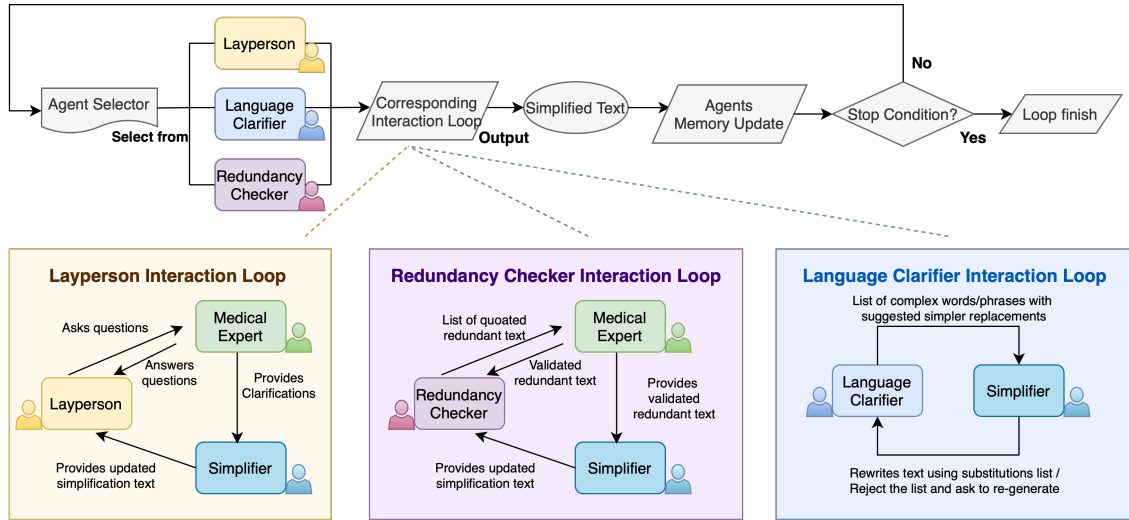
Agent Selector

Select from

Layperson

Language Clarifier

Redundancy Checker

Corresponding Interaction Loop

Output

Simplified Text

Agents Memory Update

Stop Condition?

No

Yes

Loop finish

Layperson Interaction Loop

Asks questions

Medical Expert

Answers questions

Provides Clarifications

Layperson

Simplifier

Provides updated simplification text

Redundancy Checker Interaction Loop

List of quoated redundant text

Medical Expert

Validated redundant text

Provides validated redundant text

Redundancy Checker

Simplifier

Provides updated simplification text

Language Clarifier Interaction Loop

List of complex words/phrases with suggested simpler replacements

Language Clarifier

Simplifier

Rewrites text using substitutions list / Reject the list and ask to re-generate